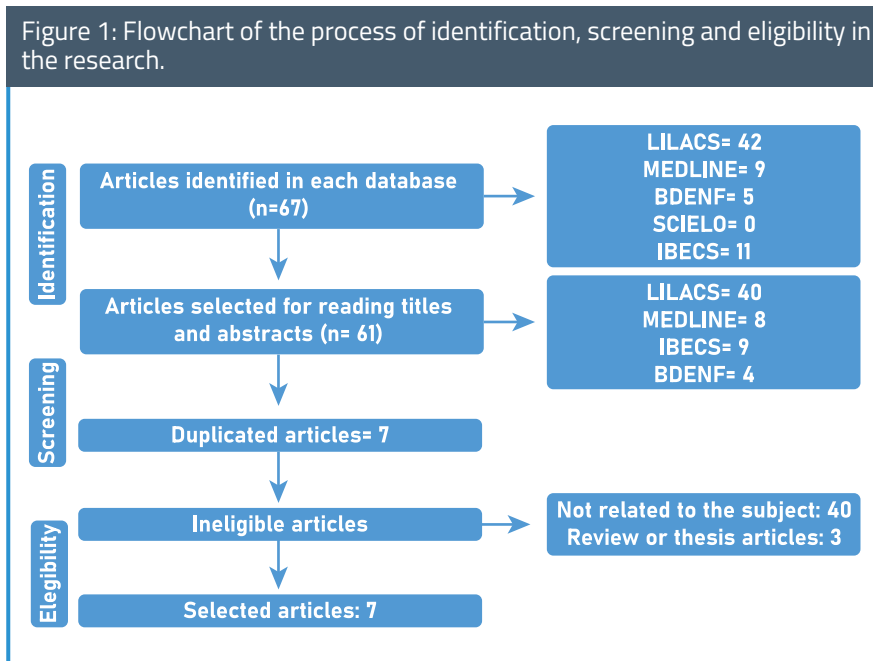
Figure 1: Flowchart of the process of identification, screening and eligibility in the research.

Identification

Articles identified in each database (n=67)

LILACS= 42
MEDLINE= 9
BDENF= 5
SCIELO= 0
IBECS= 11

Articles selected for reading titles and abstracts (n= 61)

LILACS= 40
MEDLINE= 8
IBECS= 9
BDENF= 4

Screening

Duplicated articles= 7

Eligibility

Ineligible articles

Not related to the subject: 40
Review or thesis articles: 3

Selected articles: 7